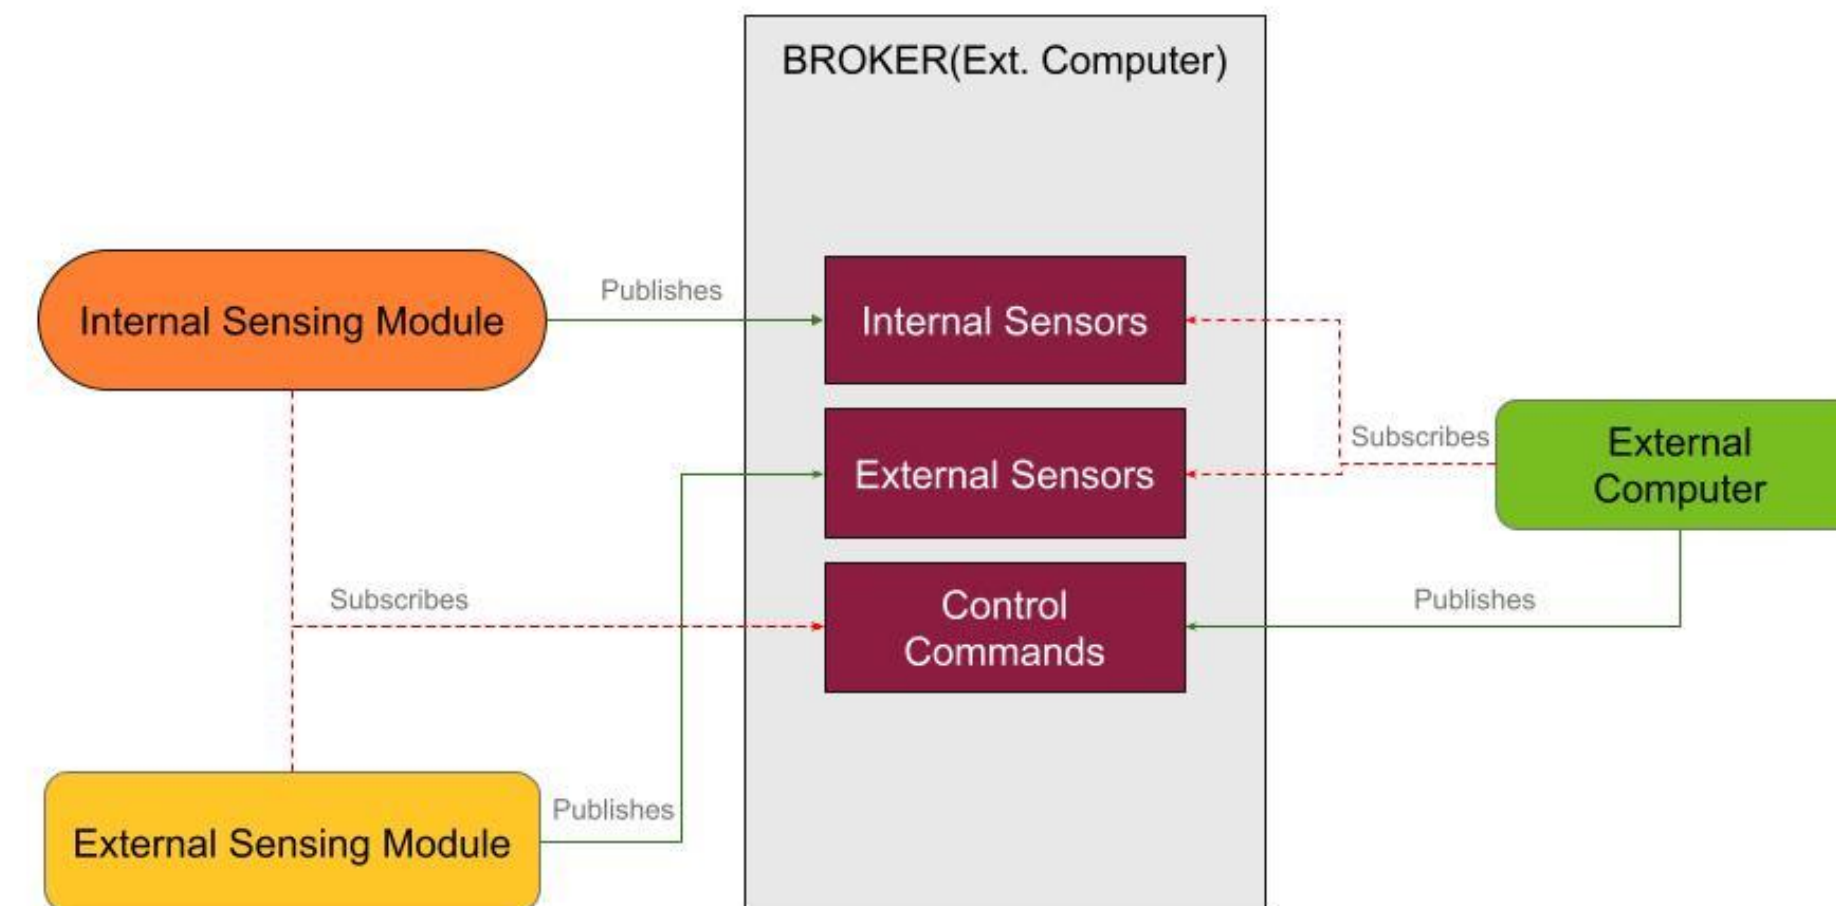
BROKER(Ext. Computer)

Internal Sensing Module

Publishes

Internal Sensors

External Sensors

Subscribes

External Computer

Subscribes

Control Commands

Publishes

External Sensing Module

Publishes